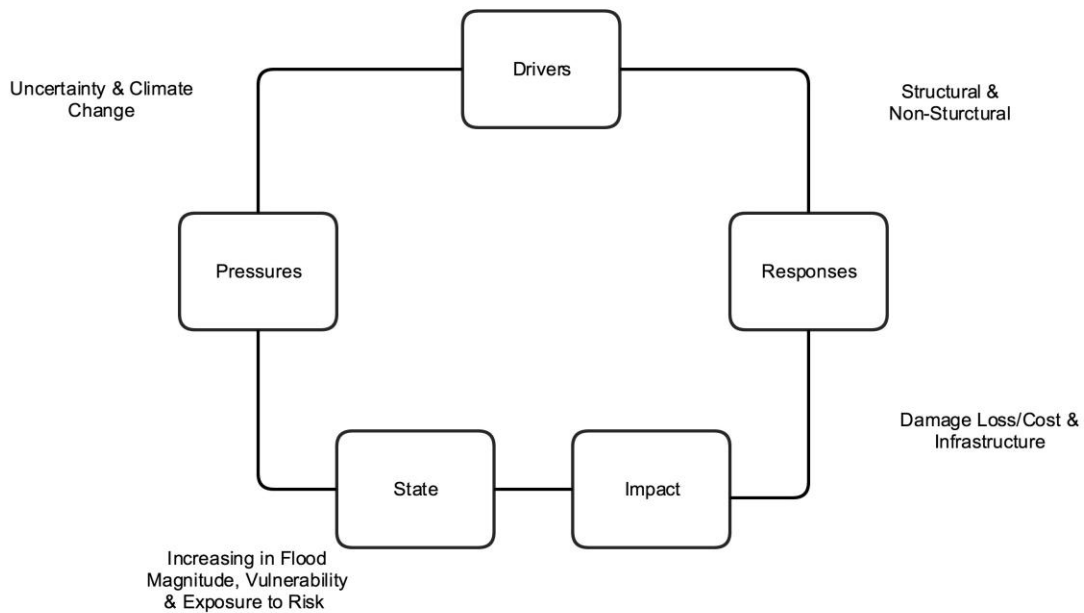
Uncertainty & Climate Change

Drivers

Structural & Non-Sturctural

Pressures

Responses

Damage Loss/Cost & Infrastructure

State

Impact

Increasing in Flood Magnitude, Vulnerability & Exposure to Risk